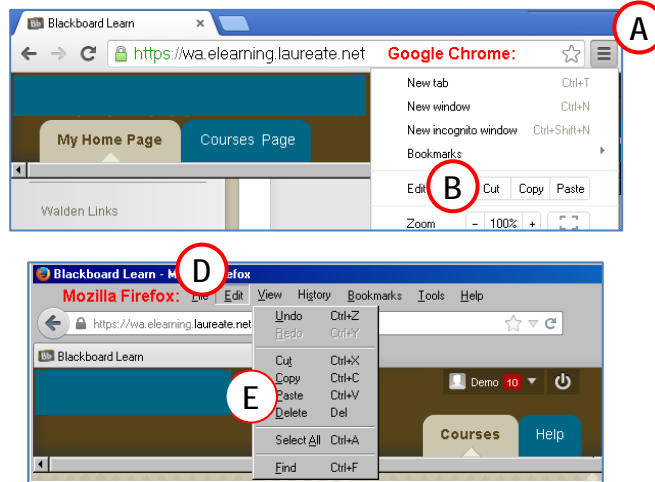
Bb Blackboard Learn ×

https://wa.elearning.laureate.net Google Chrome:

A

My Home Page Courses Page

Walden Links

New tab Ctrl+T
New window Ctrl+N
New incognito window Ctrl+Shift+N
Bookmarks
Edit B Cut Copy Paste
Zoom − 100% +

Blackboard Learn - M D efox

Mozilla Firefox: File Edit View History Bookmarks Tools Help

https://wa.elearning.laureate.net

Bb Blackboard Learn

Undo Ctrl+Z
Redo Ctrl+Y
Cut Ctrl+X
Copy Ctrl+C
Paste Ctrl+V
Delete Del
Select All Ctrl+A
Find Ctrl+F

E

Demo 10

Courses Help